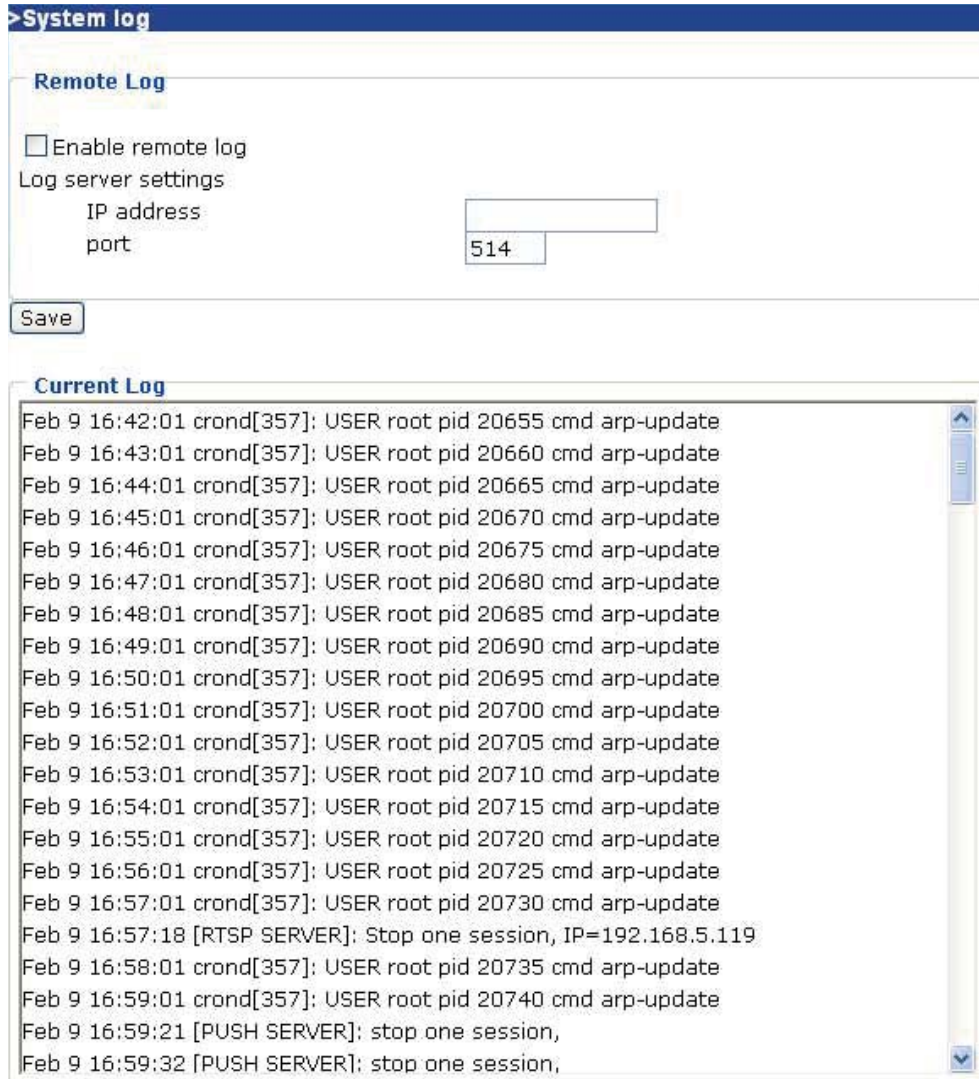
>System log

Remote Log

Enable remote log
Log server settings
IP address
port 514

Save

Current Log

Feb 9 16:42:01 crond[357]: USER root pid 20655 cmd arp-update
Feb 9 16:43:01 crond[357]: USER root pid 20660 cmd arp-update
Feb 9 16:44:01 crond[357]: USER root pid 20665 cmd arp-update
Feb 9 16:45:01 crond[357]: USER root pid 20670 cmd arp-update
Feb 9 16:46:01 crond[357]: USER root pid 20675 cmd arp-update
Feb 9 16:47:01 crond[357]: USER root pid 20680 cmd arp-update
Feb 9 16:48:01 crond[357]: USER root pid 20685 cmd arp-update
Feb 9 16:49:01 crond[357]: USER root pid 20690 cmd arp-update
Feb 9 16:50:01 crond[357]: USER root pid 20695 cmd arp-update
Feb 9 16:51:01 crond[357]: USER root pid 20700 cmd arp-update
Feb 9 16:52:01 crond[357]: USER root pid 20705 cmd arp-update
Feb 9 16:53:01 crond[357]: USER root pid 20710 cmd arp-update
Feb 9 16:54:01 crond[357]: USER root pid 20715 cmd arp-update
Feb 9 16:55:01 crond[357]: USER root pid 20720 cmd arp-update
Feb 9 16:56:01 crond[357]: USER root pid 20725 cmd arp-update
Feb 9 16:57:01 crond[357]: USER root pid 20730 cmd arp-update
Feb 9 16:57:18 [RTSP SERVER]: Stop one session, IP=192.168.5.119
Feb 9 16:58:01 crond[357]: USER root pid 20735 cmd arp-update
Feb 9 16:59:01 crond[357]: USER root pid 20740 cmd arp-update
Feb 9 16:59:21 [PUSH SERVER]: stop one session,
Feb 9 16:59:32 [PUSH SERVER]: stop one session,